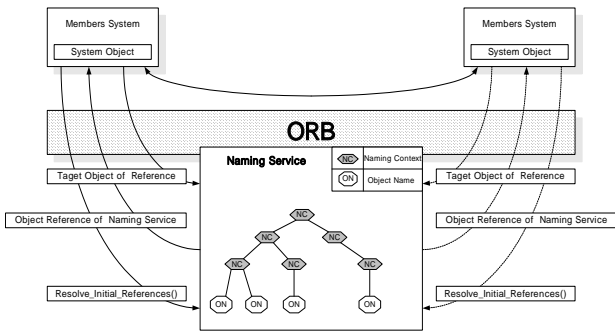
Members System

System Object

Members System

System Object

ORB

Naming Service

NC Naming Context

ON Object Name

Taget Object of Reference

Taget Object of Reference

Object Reference of Naming Service

Object Reference of Naming Service

NC

NC

NC

NC

NC

NC

Resolve_Initial_References()

Resolve_Initial_References()

ON

ON

ON

ON